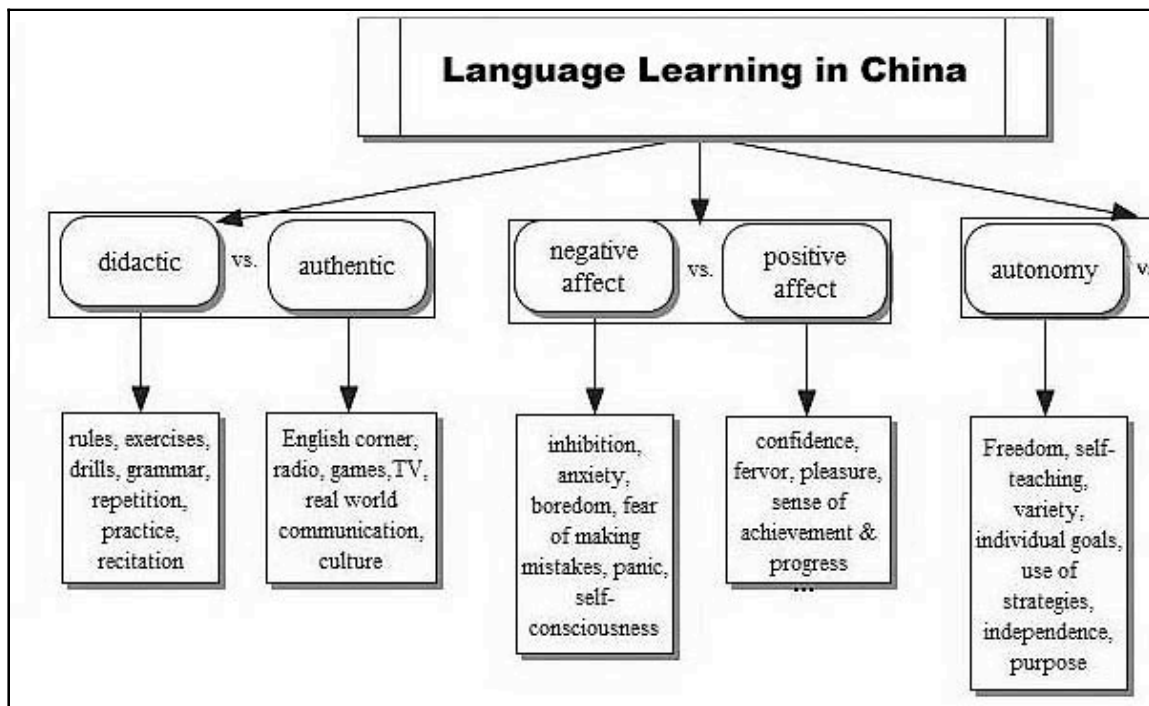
Language Learning in China

didactic vs. authentic

negative affect vs. positive affect

autonomy v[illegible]

rules, exercises, drills, grammar, repetition, practice, recitation

English corner, radio, games, TV, real world communication, culture

inhibition, anxiety, boredom, fear of making mistakes, panic, self-consciousness

confidence, fervor, pleasure, sense of achievement & progress ...

Freedom, self-teaching, variety, individual goals, use of strategies, independence, purpose